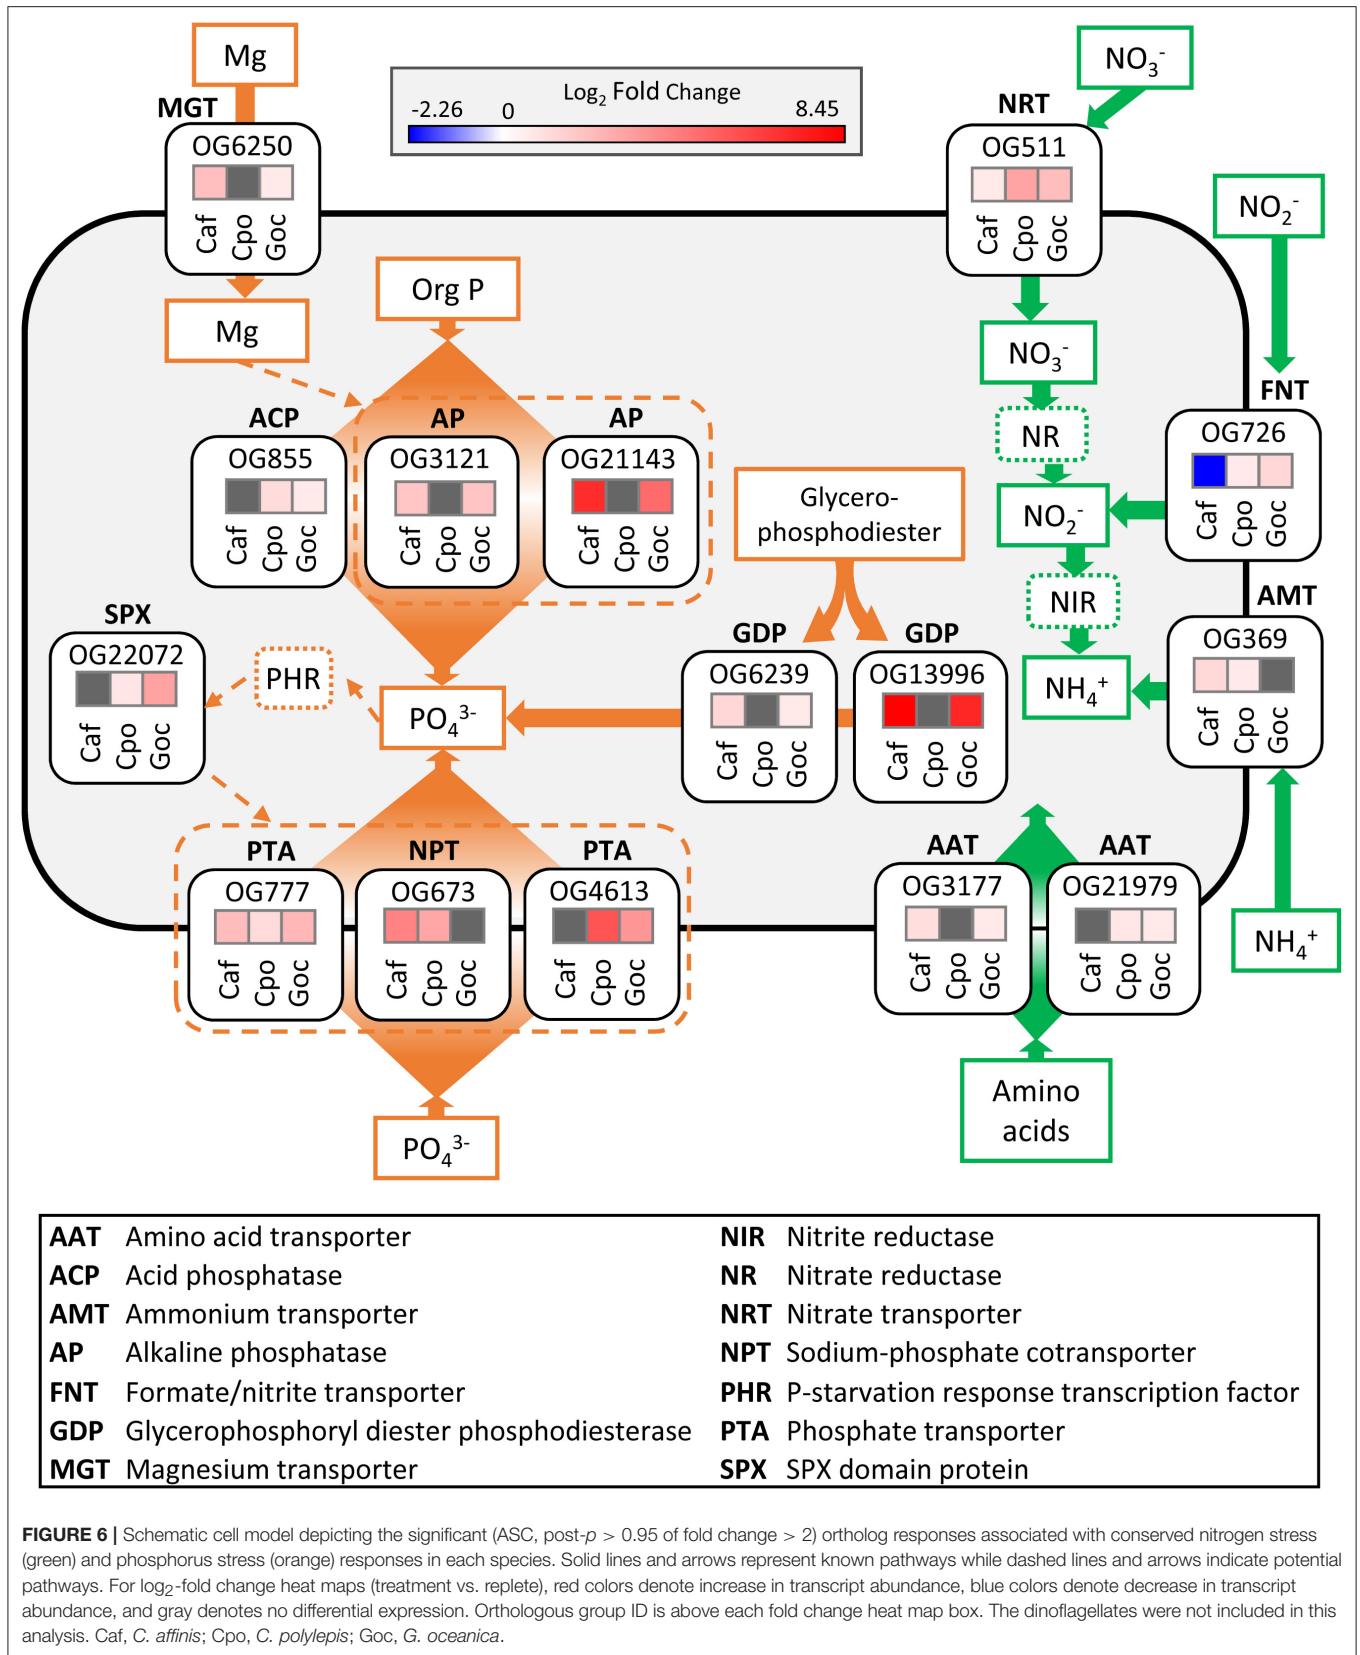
Mg

MGT

OG6250

Caf Cpo Goc

Mg

$Log_2$ Fold Change

-2.26 0 8.45

$NO_3^-$

NRT

OG511

Caf Cpo Goc

$NO_2^-$

Org P

ACP

OG855

Caf Cpo Goc

AP

OG3121

Caf Cpo Goc

AP

OG21143

Caf Cpo Goc

$NO_3^-$

NR

FNT

OG726

Caf Cpo Goc

Glycero-phosphodiester

$NO_2^-$

SPX

OG22072

Caf Cpo Goc

PHR

$PO_4^{3-}$

GDP

OG6239

Caf Cpo Goc

GDP

OG13996

Caf Cpo Goc

NIR

AMT

OG369

Caf Cpo Goc

$NH_4^+$

PTA

OG777

Caf Cpo Goc

NPT

OG673

Caf Cpo Goc

PTA

OG4613

Caf Cpo Goc

AAT

OG3177

Caf Cpo Goc

AAT

OG21979

Caf Cpo Goc

$NH_4^+$

$PO_4^{3-}$

Amino acids

| | | | |
|---|---|---|---|
| AAT | Amino acid transporter | NIR | Nitrite reductase |
| ACP | Acid phosphatase | NR | Nitrate reductase |
| AMT | Ammonium transporter | NRT | Nitrate transporter |
| AP | Alkaline phosphatase | NPT | Sodium-phosphate cotransporter |
| FNT | Formate/nitrite transporter | PHR | P-starvation response transcription factor |
| GDP | Glycerophosphoryl diester phosphodiesterase | PTA | Phosphate transporter |
| MGT | Magnesium transporter | SPX | SPX domain protein |

FIGURE 6 | Schematic cell model depicting the significant (ASC, post-p > 0.95 of fold change > 2) ortholog responses associated with conserved nitrogen stress (green) and phosphorus stress (orange) responses in each species. Solid lines and arrows represent known pathways while dashed lines and arrows indicate potential pathways. For $log_2$-fold change heat maps (treatment vs. replete), red colors denote increase in transcript abundance, blue colors denote decrease in transcript abundance, and gray denotes no differential expression. Orthologous group ID is above each fold change heat map box. The dinoflagellates were not included in this analysis. Caf, C. affinis; Cpo, C. polylepis; Goc, G. oceanica.